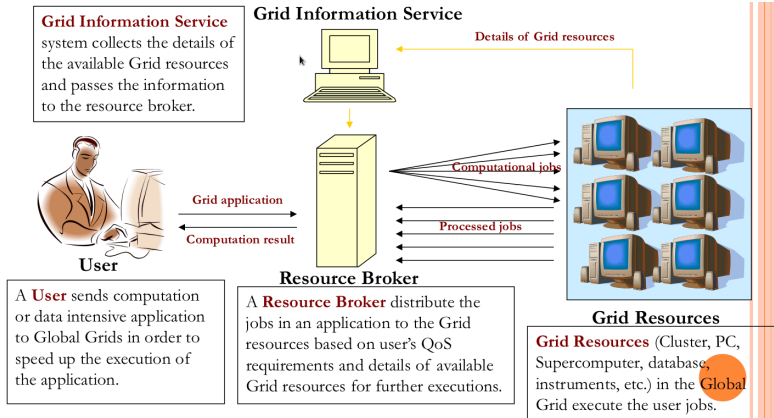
Grid Information Service system collects the details of the available Grid resources and passes the information to the resource broker.

Grid Information Service

Details of Grid resources

Computational jobs

Grid application

Computation result

Processed jobs

User

Resource Broker

Grid Resources

A User sends computation or data intensive application to Global Grids in order to speed up the execution of the application.

A Resource Broker distribute the jobs in an application to the Grid resources based on user's QoS requirements and details of available Grid resources for further executions.

Grid Resources (Cluster, PC, Supercomputer, database, instruments, etc.) in the Global Grid execute the user jobs.